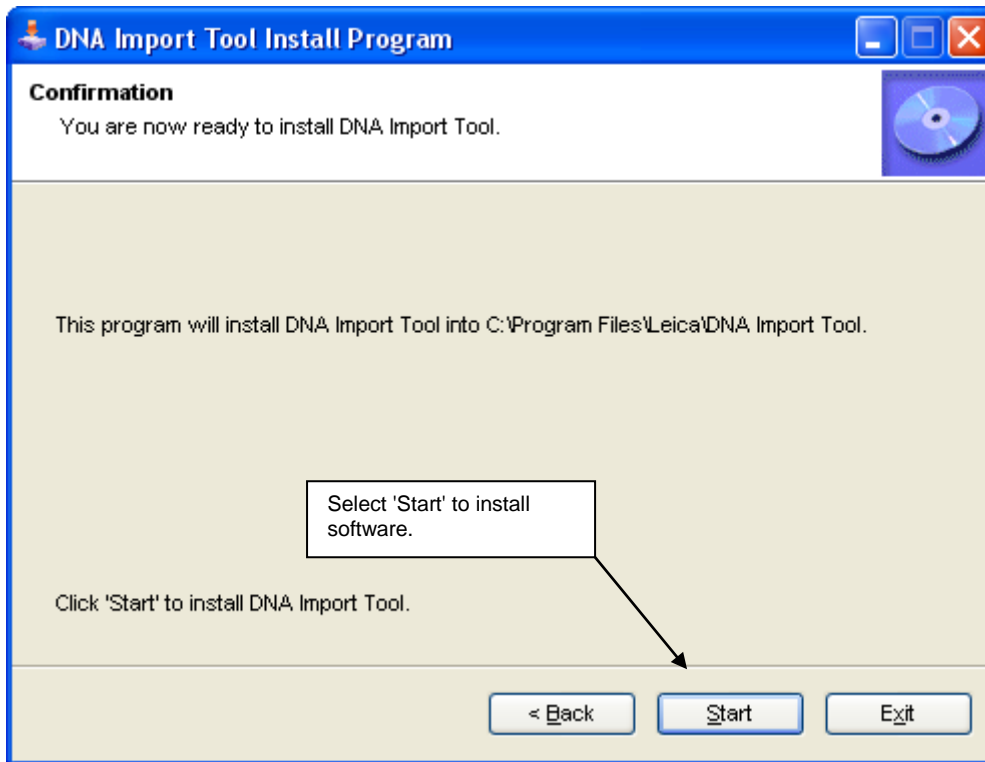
DNA Import Tool Install Program

Confirmation

You are now ready to install DNA Import Tool.

This program will install DNA Import Tool into C:\Program Files\Leica\DNA Import Tool.

Select 'Start' to install software.

Click 'Start' to install DNA Import Tool.

< Back

Start

Exit